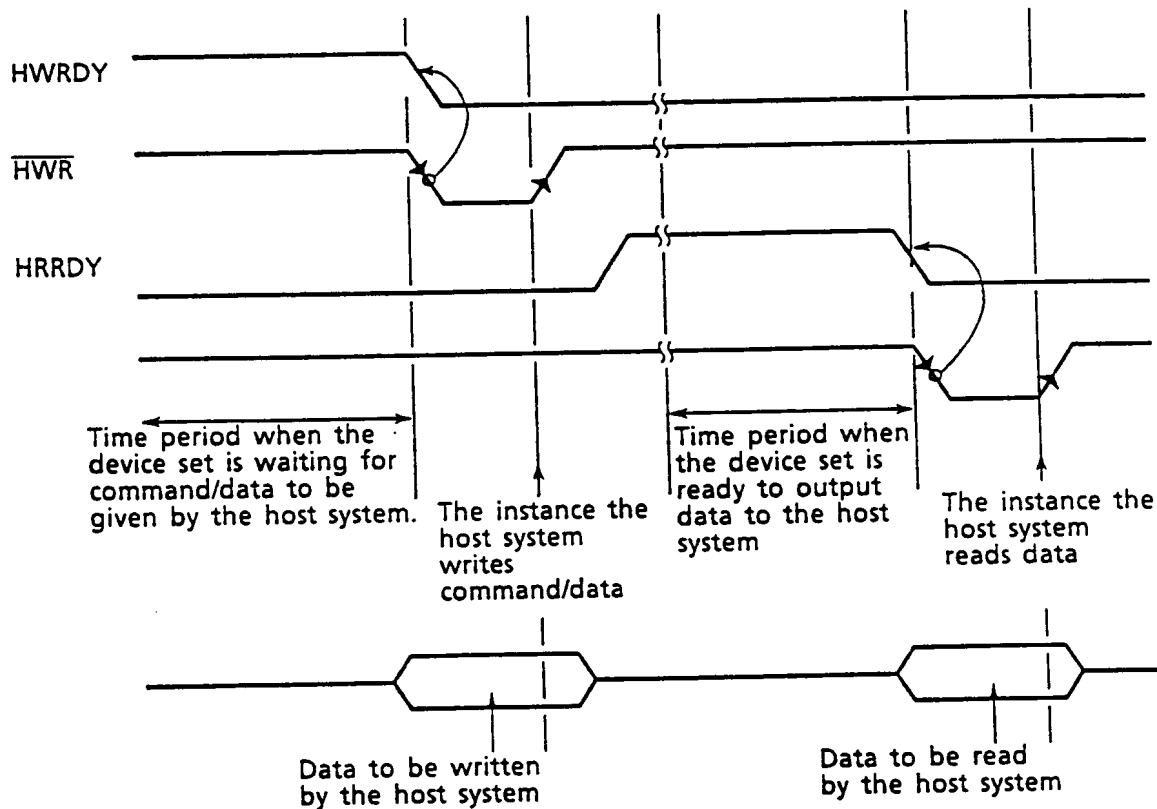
HWRDY

$\overline{HWR}$

HRRDY

Time period when the device set is waiting for command/data to be given by the host system.

The instance the host system writes command/data

Time period when the device set is ready to output data to the host system

The instance the host system reads data

Data to be written by the host system

Data to be read by the host system